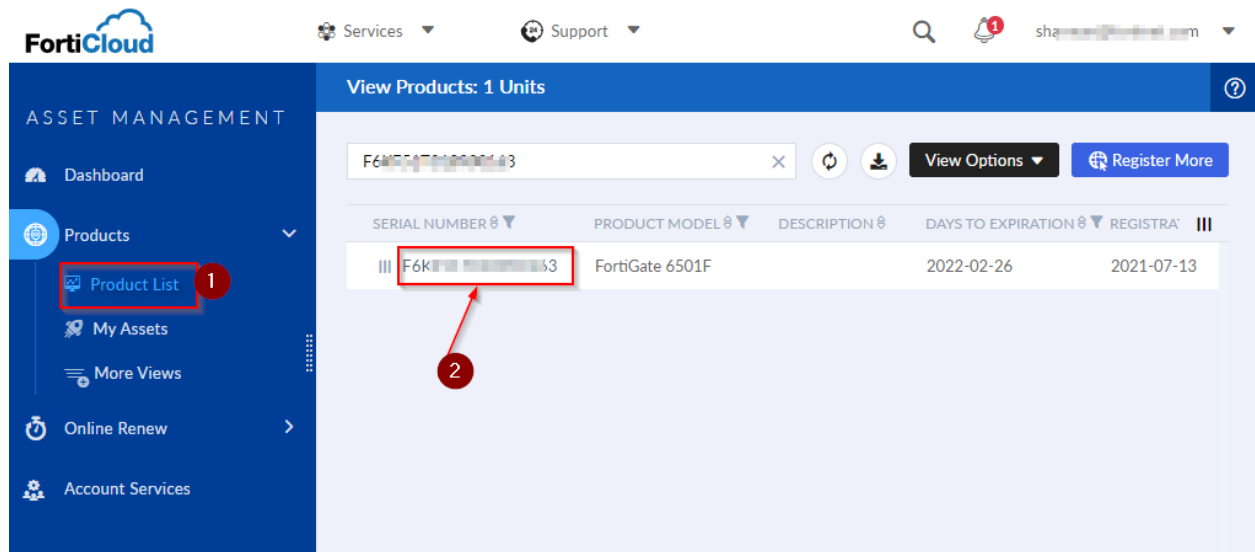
FortiCloud

Services

Support

1

sha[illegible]m

ASSET MANAGEMENT

Dashboard

Products

Product List

1

My Assets

More Views

Online Renew

Account Services

View Products: 1 Units

F6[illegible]3

View Options

Register More

| SERIAL NUMBER | PRODUCT MODEL | DESCRIPTION | DAYS TO EXPIRATION | REGISTRA |
|---|---|---|---|---|
| F6K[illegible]53 | FortiGate 6501F | | 2022-02-26 | 2021-07-13 |

2